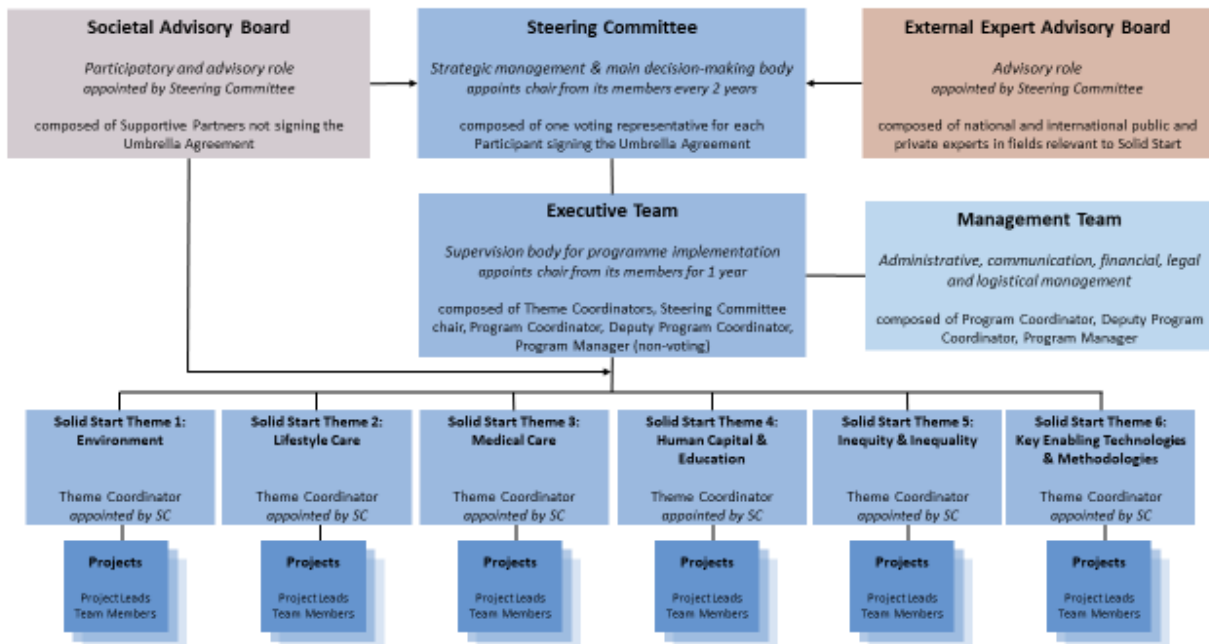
Societal Advisory Board

Participatory and advisory role
appointed by Steering Committee

composed of Supportive Partners not signing the Umbrella Agreement

Steering Committee

Strategic management & main decision-making body
appoints chair from its members every 2 years

composed of one voting representative for each Participant signing the Umbrella Agreement

External Expert Advisory Board

Advisory role
appointed by Steering Committee

composed of national and international public and private experts in fields relevant to Solid Start

Executive Team

Supervision body for programme implementation
appoints chair from its members for 1 year

composed of Theme Coordinators, Steering Committee chair, Program Coordinator, Deputy Program Coordinator, Program Manager (non-voting)

Management Team

Administrative, communication, financial, legal and logistical management

composed of Program Coordinator, Deputy Program Coordinator, Program Manager

Solid Start Theme 1: Environment

Theme Coordinator
appointed by SC

Solid Start Theme 2: Lifestyle Care

Theme Coordinator
appointed by SC

Solid Start Theme 3: Medical Care

Theme Coordinator
appointed by SC

Solid Start Theme 4: Human Capital & Education

Theme Coordinator
appointed by SC

Solid Start Theme 5: Inequity & Inequality

Theme Coordinator
appointed by SC

Solid Start Theme 6: Key Enabling Technologies & Methodologies

Theme Coordinator
appointed by SC

Projects
Project Leads
Team Members

Projects
Project Leads
Team Members

Projects
Project Leads
Team Members

Projects
Project Leads
Team Members

Projects
Project Leads
Team Members

Projects
Project Leads
Team Members